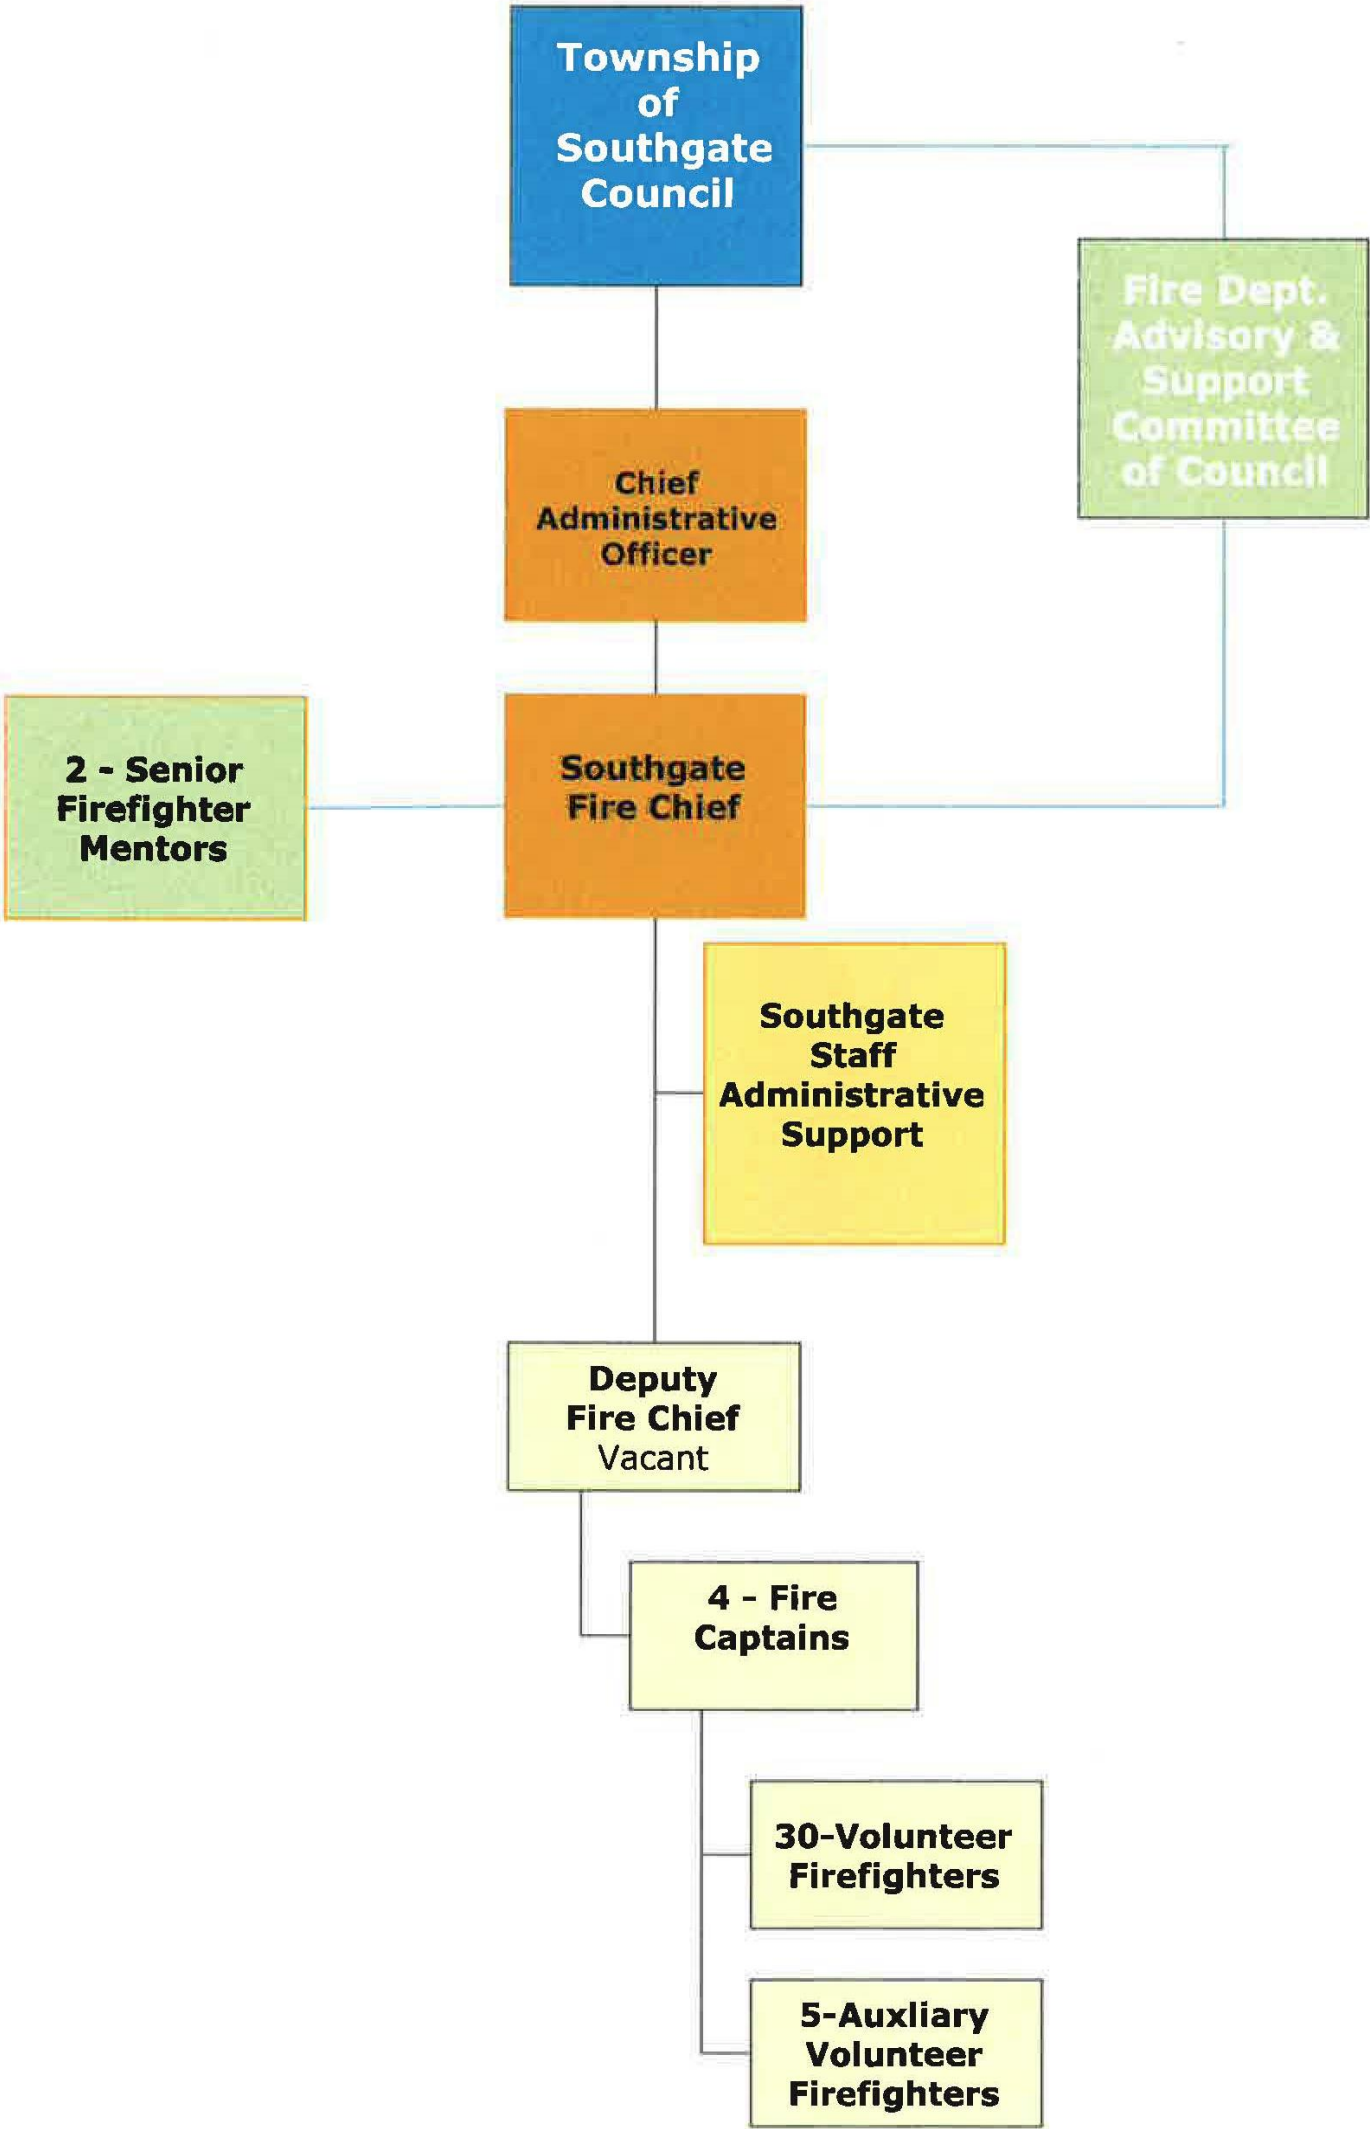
Township of Southgate Council

Fire Dept. Advisory & Support Committee of Council

Chief Administrative Officer

2 - Senior Firefighter Mentors

Southgate Fire Chief

Southgate Staff Administrative Support

Deputy Fire Chief Vacant

4 - Fire Captains

30-Volunteer Firefighters

5-Auxliary Volunteer Firefighters